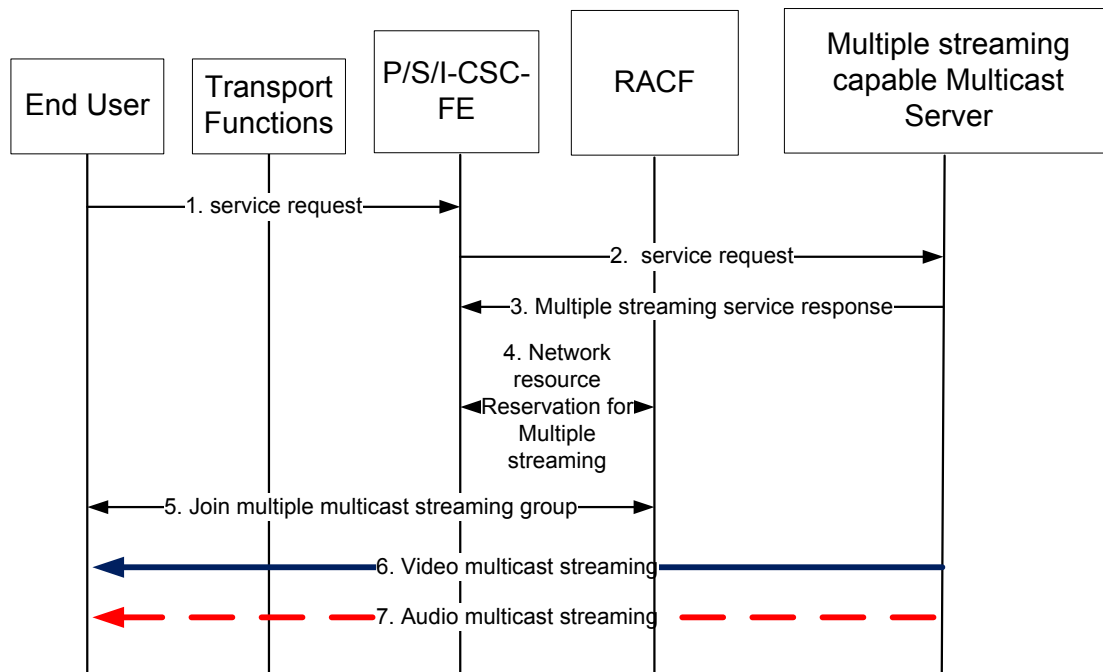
End User

Transport Functions

P/S/I-CSC-FE

RACF

Multiple streaming capable Multicast Server

1. service request

2. service request

3. Multiple streaming service response

4. Network resource Reservation for Multiple streaming

5. Join multiple multicast streaming group

6. Video multicast streaming

7. Audio multicast streaming